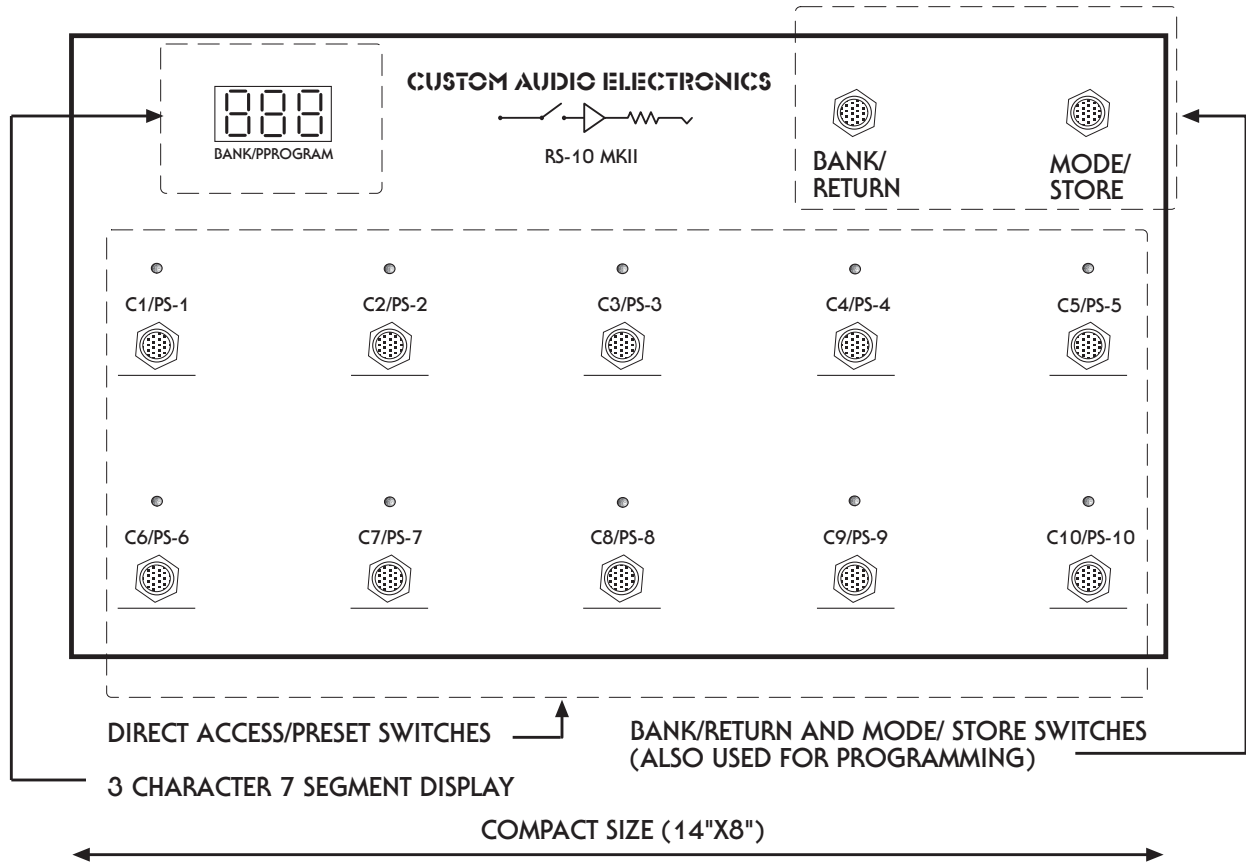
888
BANK/PPROGRAM

CUSTOM AUDIO ELECTRONICS

RS-10 MKII

BANK/
RETURN

MODE/
STORE

C1/PS-1

C2/PS-2

C3/PS-3

C4/PS-4

C5/PS-5

C6/PS-6

C7/PS-7

C8/PS-8

C9/PS-9

C10/PS-10

DIRECT ACCESS/PRESET SWITCHES

BANK/RETURN AND MODE/ STORE SWITCHES (ALSO USED FOR PROGRAMMING)

3 CHARACTER 7 SEGMENT DISPLAY

COMPACT SIZE (14"X8")